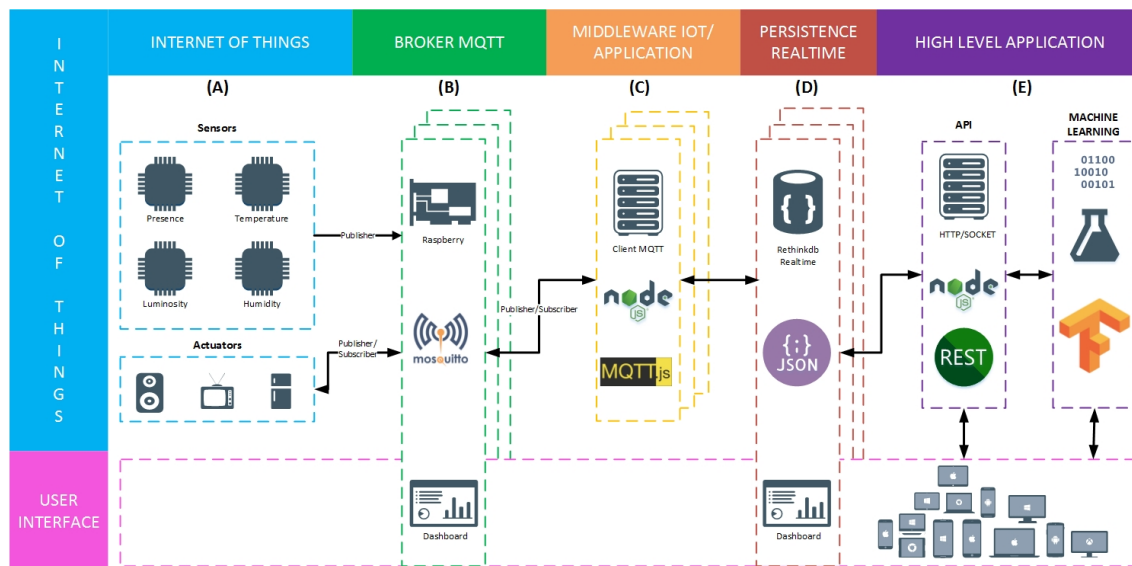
INTERNET OF THINGS

INTERNET OF THINGS

BROKER MQTT

MIDDLEWARE IOT/ APPLICATION

PERSISTENCE REALTIME

HIGH LEVEL APPLICATION

(A)

(B)

(C)

(D)

(E)

Sensors

Presence

Temperature

Luminosity

Humidity

Actuators

Publisher

Publisher/ Subscriber

Raspberry

mosquitto

Dashboard

Publisher/Subscriber

Client MQTT

node js

MQTTjs

Rethinkdb Realtime

{;} JSON

Dashboard

API

HTTP/SOCKET

node js

REST

MACHINE LEARNING

01100
10010
00101

USER INTERFACE